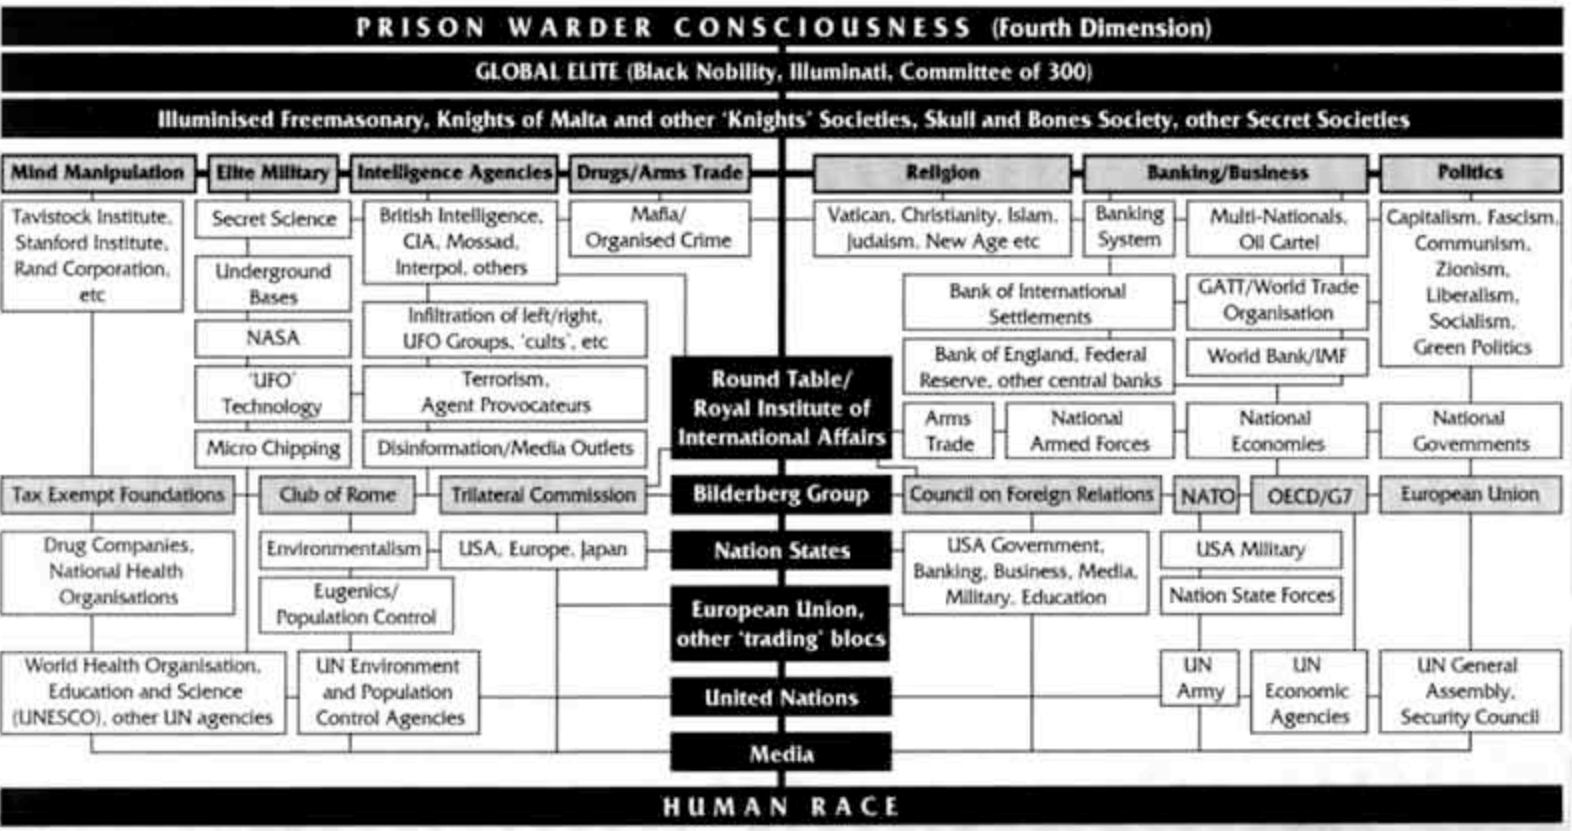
PRISON WARDER CONSCIOUSNESS (Fourth Dimension)

GLOBAL ELITE (Black Nobility, Illuminati, Committee of 300)

Illuminised Freemasonary, Knights of Malta and other 'Knights' Societies, Skull and Bones Society, other Secret Societies

Mind Manipulation

Tavistock Institute, Stanford Institute, Rand Corporation, etc

Elite Military

Secret Science

Underground Bases

NASA

'UFO' Technology

Micro Chipping

Intelligence Agencies

British Intelligence, CIA, Mossad, Interpol, others

Infiltration of left/right, UFO Groups, 'cults', etc

Terrorism, Agent Provocateurs

Disinformation/Media Outlets

Drugs/Arms Trade

Mafia/ Organised Crime

Religion

Vatican, Christianity, Islam, Judaism, New Age etc

Banking/Business

Banking System

Multi-Nationals, Oil Cartel

Bank of International Settlements

GATT/World Trade Organisation

Bank of England, Federal Reserve, other central banks

World Bank/IMF

Politics

Capitalism, Fascism, Communism, Zionism, Liberalism, Socialism, Green Politics

Round Table/ Royal Institute of International Affairs

Arms Trade

National Armed Forces

National Economies

National Governments

Tax Exempt Foundations

Club of Rome

Trilateral Commission

Bilderberg Group

Council on Foreign Relations

NATO

OECD/G7

European Union

Drug Companies, National Health Organisations

Environmentalism

USA, Europe, Japan

Nation States

USA Government, Banking, Business, Media, Military, Education

USA Military

Eugenics/ Population Control

Nation State Forces

European Union, other 'trading' blocs

World Health Organisation, Education and Science (UNESCO), other UN agencies

UN Environment and Population Control Agencies

United Nations

UN Army

UN Economic Agencies

UN General Assembly, Security Council

Media

HUMAN RACE